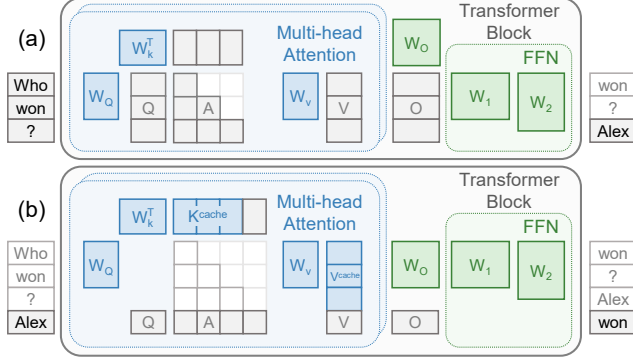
(a)

Who
won
?

$W_k^T$

$W_Q$

Q

A

Multi-head Attention

$W_v$

V

$W_O$

O

Transformer Block

FFN

$W_1$

$W_2$

won
?
Alex

(b)

Who
won
?
Alex

$W_k^T$

$K^{cache}$

$W_Q$

Q

A

Multi-head Attention

$W_v$

$V^{cache}$

V

$W_O$

O

Transformer Block

FFN

$W_1$

$W_2$

won
?
Alex
won